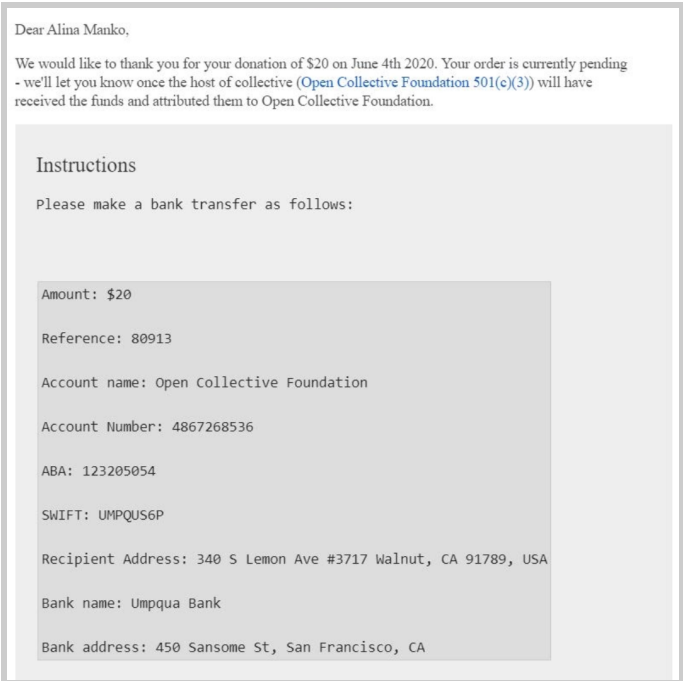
Dear Alina Manko,

We would like to thank you for your donation of \$20 on June 4th 2020. Your order is currently pending - we'll let you know once the host of collective (Open Collective Foundation 501(c)(3)) will have received the funds and attributed them to Open Collective Foundation.

Instructions

Please make a bank transfer as follows:

Amount: \$20

Reference: 80913

Account name: Open Collective Foundation

Account Number: 4867268536

ABA: 123205054

SWIFT: UMPQUS6P

Recipient Address: 340 S Lemon Ave #3717 Walnut, CA 91789, USA

Bank name: Umpqua Bank

Bank address: 450 Sansome St, San Francisco, CA